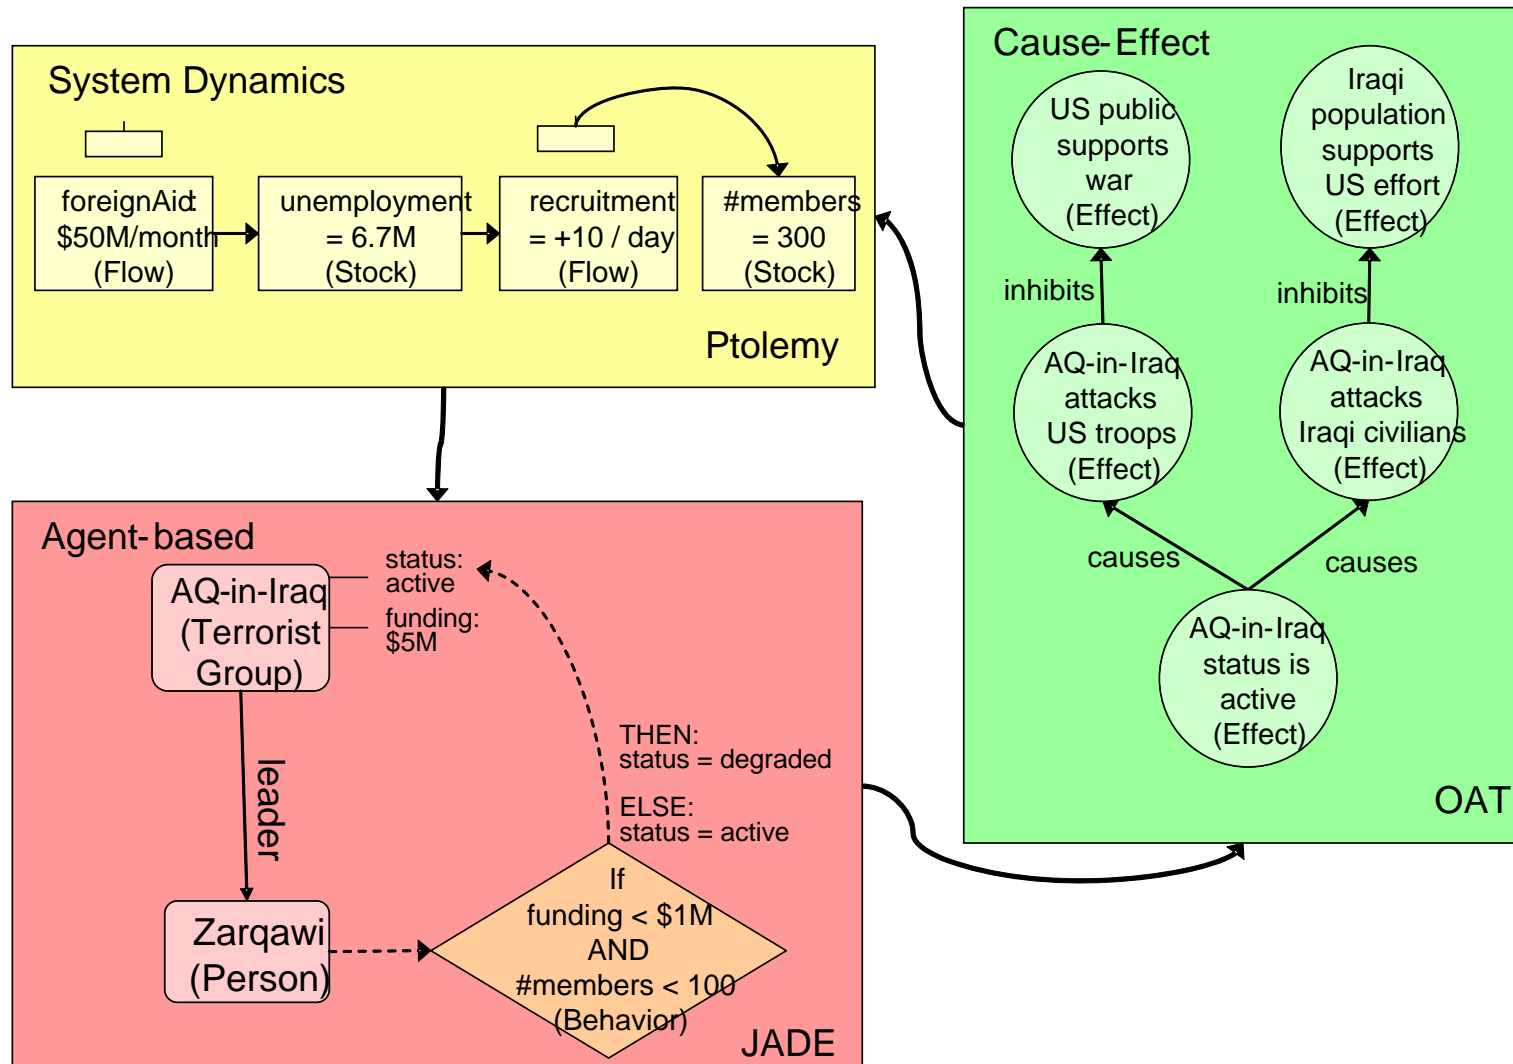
System Dynamics

foreignAid: $50M/month (Flow)

unemployment = 6.7M (Stock)

recruitment = +10 / day (Flow)

#members = 300 (Stock)

Ptolemy

Cause-Effect

US public supports war (Effect)

Iraqi population supports US effort (Effect)

inhibits

inhibits

AQ-in-Iraq attacks US troops (Effect)

AQ-in-Iraq attacks Iraqi civilians (Effect)

causes

causes

AQ-in-Iraq status is active (Effect)

OAT

Agent-based

AQ-in-Iraq (Terrorist Group)

status: active

funding: $5M

leader

THEN: status = degraded

ELSE: status = active

Zarqawi (Person)

If funding < $1M AND #members < 100 (Behavior)

JADE